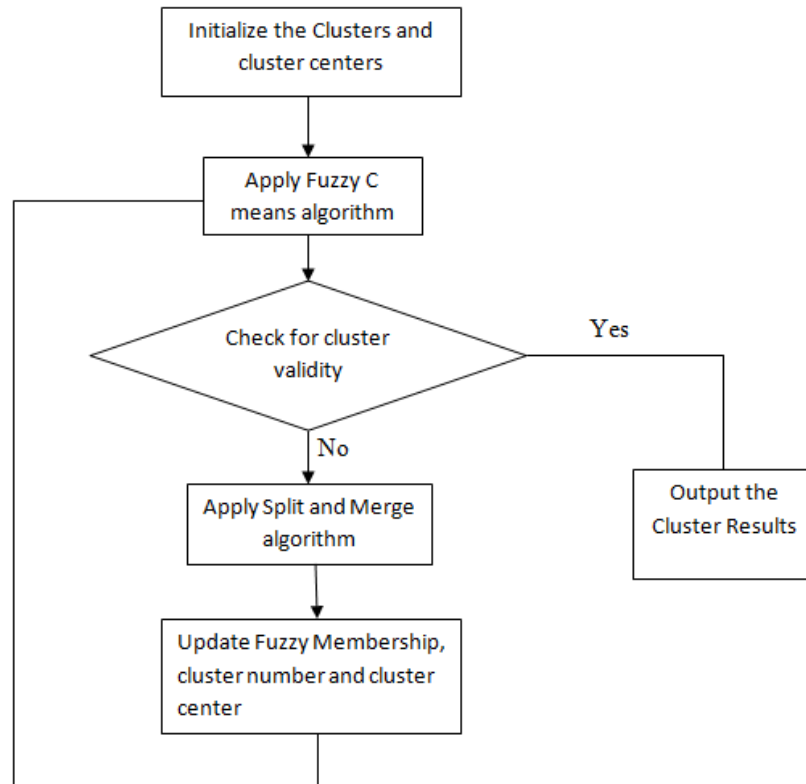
Initialize the Clusters and cluster centers

Apply Fuzzy C means algorithm

Check for cluster validity

Yes

No

Output the Cluster Results

Apply Split and Merge algorithm

Update Fuzzy Membership, cluster number and cluster center